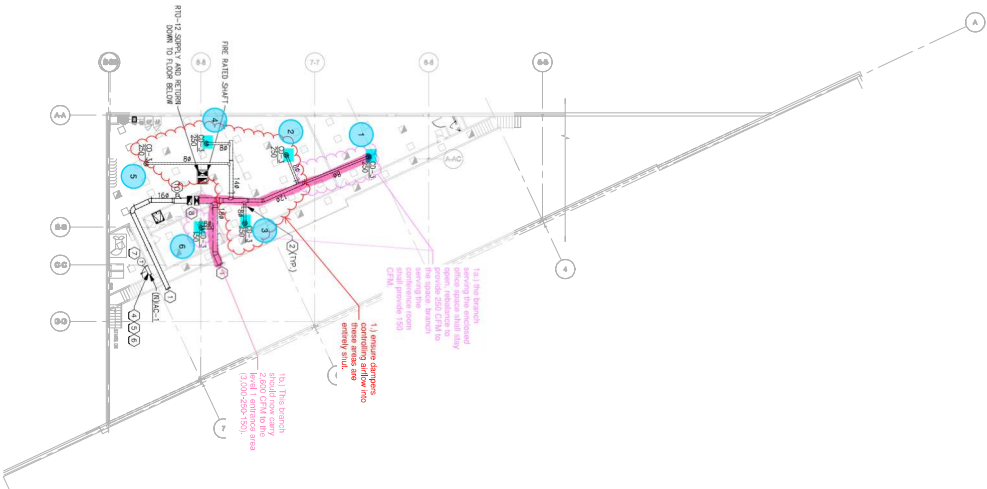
RTU-12 SUPPLY AND RETURN DOWN TO FLOOR BELOW

FIRE RATED SHAFT

A

8-8

8-5

7-7

6-6

5-5

A-A

A-AC

B-B

C-C

D-D

4

7

1

2

3

4

5

6

8ø

8ø

14ø

12ø

16ø

250

250

(TYP.)

AC-1

1a.) the branch serving the enclosed office space shall stay open, rebalance to provide 250 CFM to the space. branch serving the conference room shall provide 150 CFM.

1.) ensure dampers controlling airflow into these areas are entirely shut.

1b.) This branch should now carry 2,600 CFM to the level 1 entrance area (3,000-250-150).